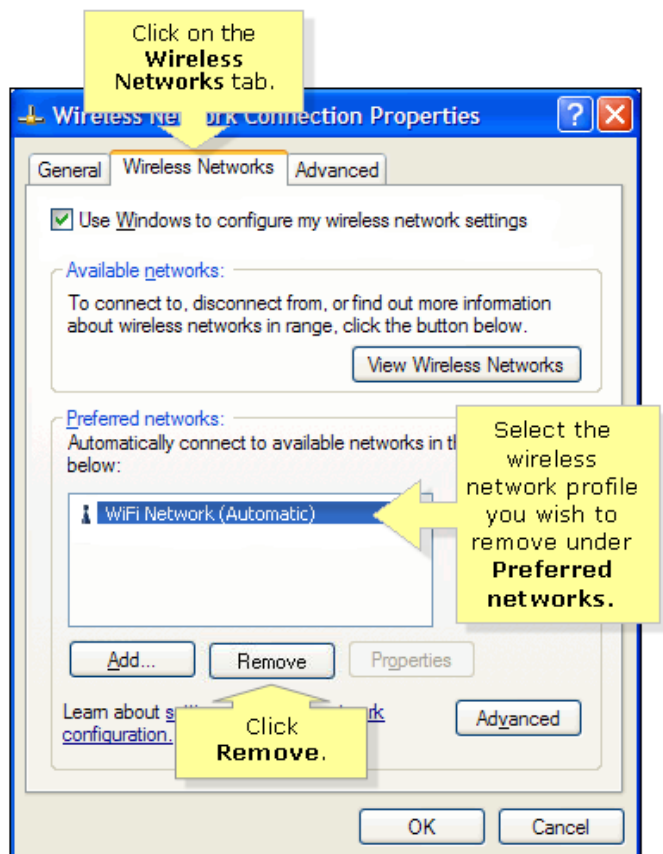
Click on the **Wireless Networks** tab.

Wireless Ne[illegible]ork Connection Properties

?

General | Wireless Networks | Advanced

Use Windows to configure my wireless network settings

Available networks:

To connect to, disconnect from, or find out more information about wireless networks in range, click the button below.

View Wireless Networks

Preferred networks:

Automatically connect to available networks in th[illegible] below:

WiFi Network (Automatic)

Select the wireless network profile you wish to remove under **Preferred networks.**

Add...

Remove

Properties

Learn about s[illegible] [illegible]ork configuration.

Click **Remove**.

Advanced

OK

Cancel